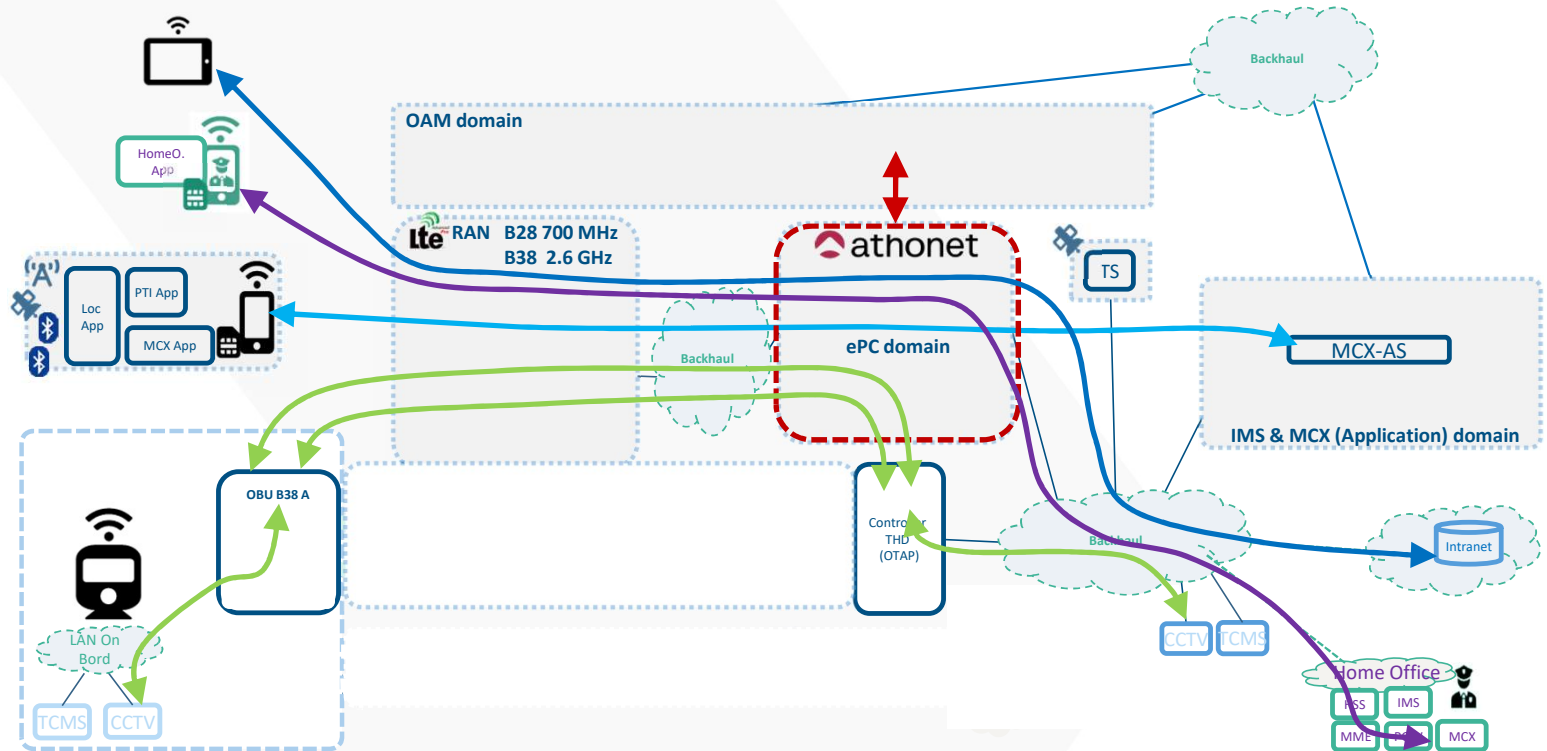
Backhaul

OAM domain

HomeO. App

Lte RAN B28 700 MHz
B38 2.6 GHz

athonet

TS

Loc App

PTI App

MCX App

Backhaul

ePC domain

MCX-AS

IMS & MCX (Application) domain

OBU B38 A

Controller THD (OTAP)

Backhaul

Intranet

LAN On Bord

CCTV

TCMS

Home Office

PSS

IMS

MME

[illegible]

MCX

TCMS

CCTV